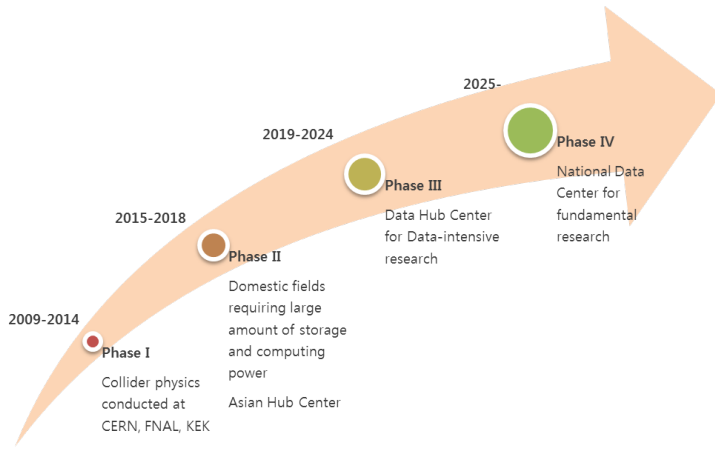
2009-2014

Phase I

Collider physics conducted at CERN, FNAL, KEK

2015-2018

Phase II

Domestic fields requiring large amount of storage and computing power

Asian Hub Center

2019-2024

Phase III

Data Hub Center for Data-intensive research

2025-

Phase IV

National Data Center for fundamental research